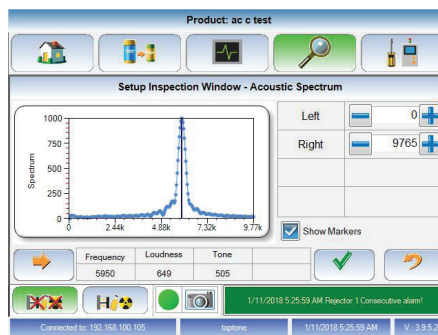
Product: ac c test

Setup Inspection Window - Acoustic Spectrum

1000
750
500
250
0
Spectrum
0
2.44k
4.88k
7.32k
9.77k

Left
0
Right
9765

Show Markers

| Frequency | Loudness | Tone |
|---|---|---|
| 5950 | 649 | 505 |

1/11/2018 5:25:59 AM Rejector 1 Consecutive alarm!

Connected to: 192.168.100.105
taptone
1/11/2018 5:25:59 AM
V.: 3.9.5.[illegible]